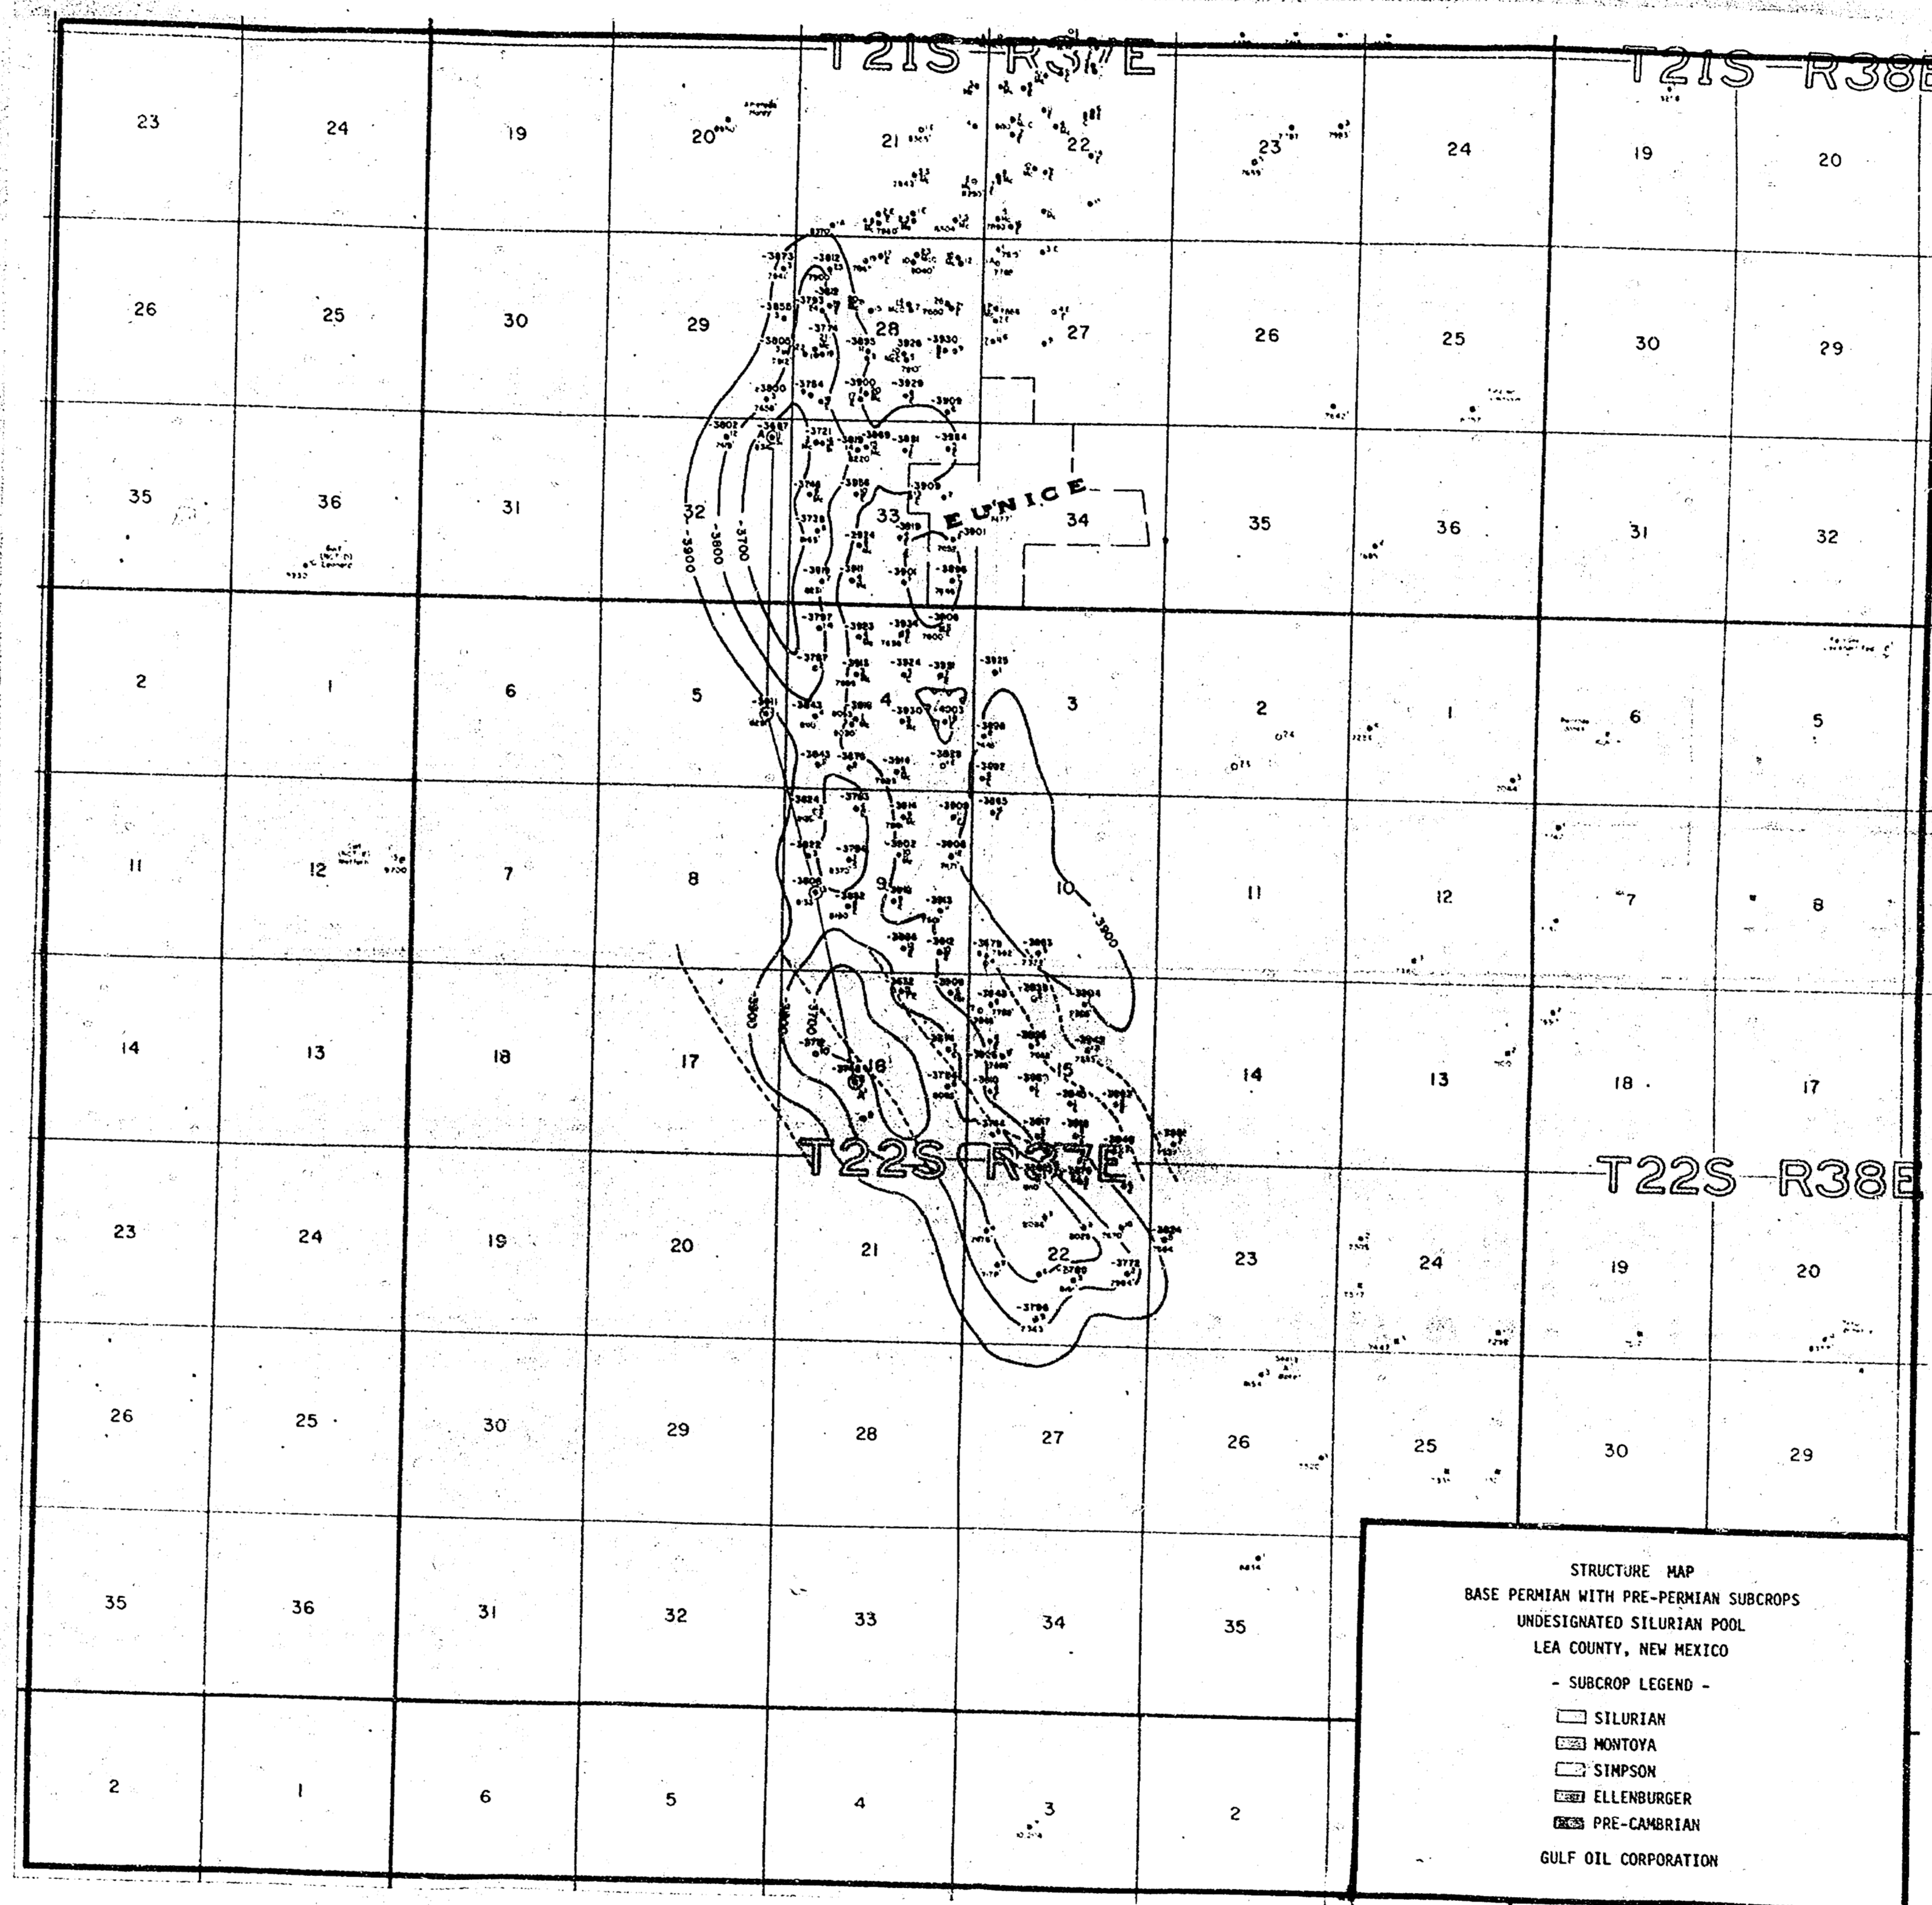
T21S R37E

T21S R38E

23 24 19 20 21 22 23 24 19 20

26 25 30 29 28 27 26 25 30 29

35 36 31 32 33 34 35 36 31 32

EUNICE

2 1 6 5 4 3 2 1 6 5

11 12 7 8 9 10 11 12 7 8

14 13 18 17 16 15 14 13 18 17

T22S R37E

T22S R38E

23 24 19 20 21 22 23 24 19 20

26 25 30 29 28 27 26 25 30 29

35 36 31 32 33 34 35

2 1 6 5 4 3 2

-3700 -3800 -3900

-3873 -3812 -3858 -3793 -3774 -3800 -3895 -3926 -3930 -3800 -3784 -3900 -3929 -3909 -3802 -3687 -3721 -3819 -3869 -3881 -3884 -3768 -3856 -3905 -3738 -3914 -3919 -3801 -3896 -3797 -3893 -3934 -3906 -3797 -3915 -3924 -3929 -3843 -3930 -4003 -3843 -3876 -3916 -3929 -3892 -3824 -3793 -3916 -3909 -3865 -3822 -3794 -3902 -3906 -3800 -3913 -3906 -3912 -3879 -3883 -3909 -3943 -3904 -3796 -3790 -3906 -3942 -3917 -3882 -3796 -3772

STRUCTURE MAP
BASE PERMIAN WITH PRE-PERMIAN SUBCROPS
UNDESIGNATED SILURIAN POOL
LEA COUNTY, NEW MEXICO

- SUBCROP LEGEND -

SILURIAN
MONTOYA
SIMPSON
ELLENBURGER
PRE-CAMBRIAN

GULF OIL CORPORATION